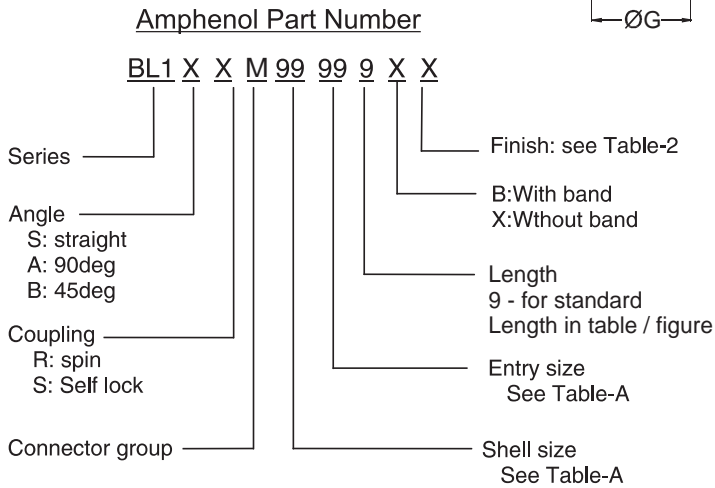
ØG

Amphenol Part Number

BL1 X X M 99 99 9 X X

Series

Angle
S: straight
A: 90deg
B: 45deg

Coupling
R: spin
S: Self lock

Connector group

Finish: see Table-2

B:With band
X:Wthout band

Length
9 - for standard
Length in table / figure

Entry size
See Table-A

Shell size
See Table-A